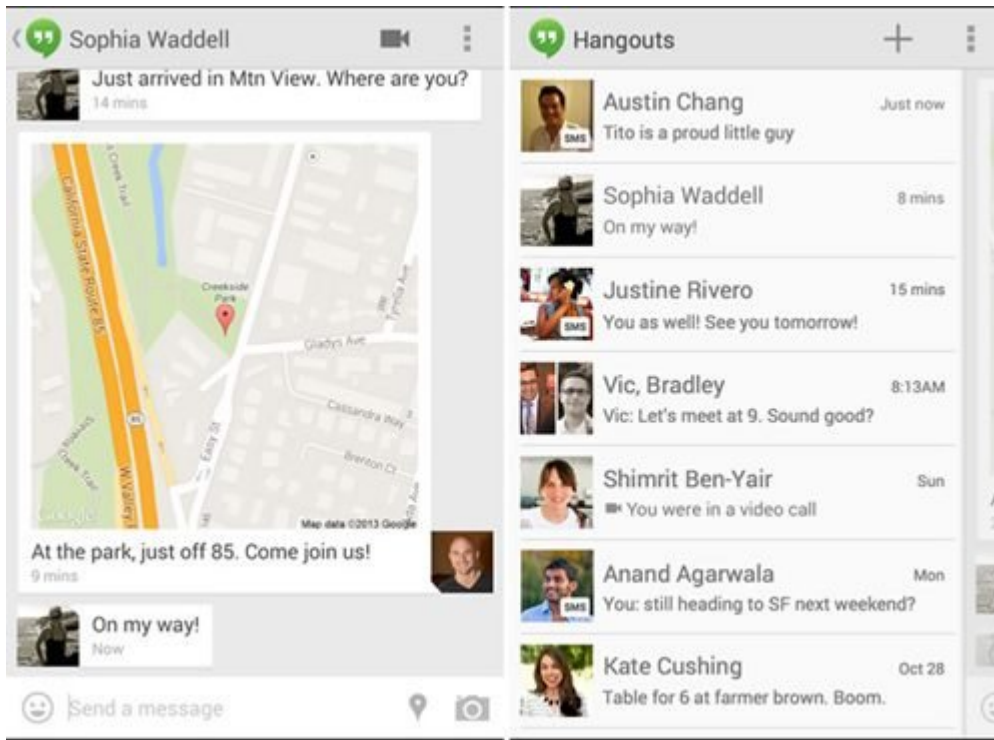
Sophia Waddell

Just arrived in Mtn View. Where are you?
14 mins

California State Route 85
Creekside Park
Gladys Ave
Cassandra Way
Brenton Ct
Easy St
W Valley
Map data ©2013 Google
Google

At the park, just off 85. Come join us!
9 mins

On my way!
Now

Send a message

Hangouts

Austin Chang
Just now
Tito is a proud little guy
SMS

Sophia Waddell
8 mins
On my way!

Justine Rivero
15 mins
You as well! See you tomorrow!
SMS

Vic, Bradley
8:13AM
Vic: Let's meet at 9. Sound good?

Shimrit Ben-Yair
Sun
You were in a video call

Anand Agarwala
Mon
You: still heading to SF next weekend?
SMS

Kate Cushing
Oct 28
Table for 6 at farmer brown. Boom.